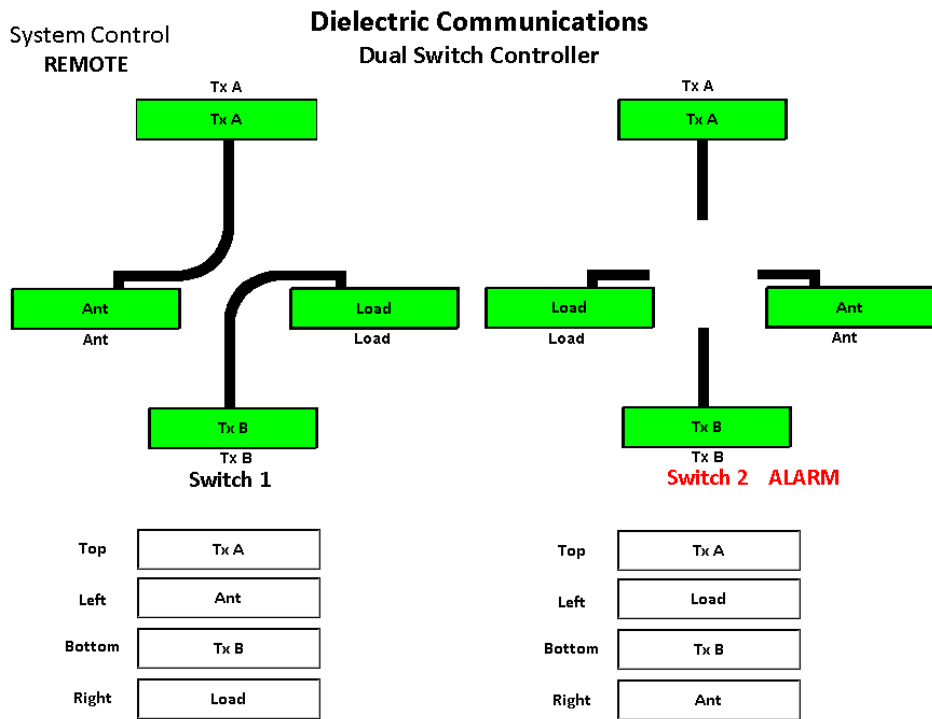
System Control
REMOTE

Dielectric Communications
Dual Switch Controller

Tx A
Tx A

Ant
Ant

Load
Load

Tx B
Tx B

Switch 1

Tx A
Tx A

Load
Load

Ant
Ant

Tx B
Tx B

Switch 2 ALARM

| Top | Tx A |
|---|---|
| Left | Ant |
| Bottom | Tx B |
| Right | Load |

| Top | Tx A |
|---|---|
| Left | Load |
| Bottom | Tx B |
| Right | Ant |